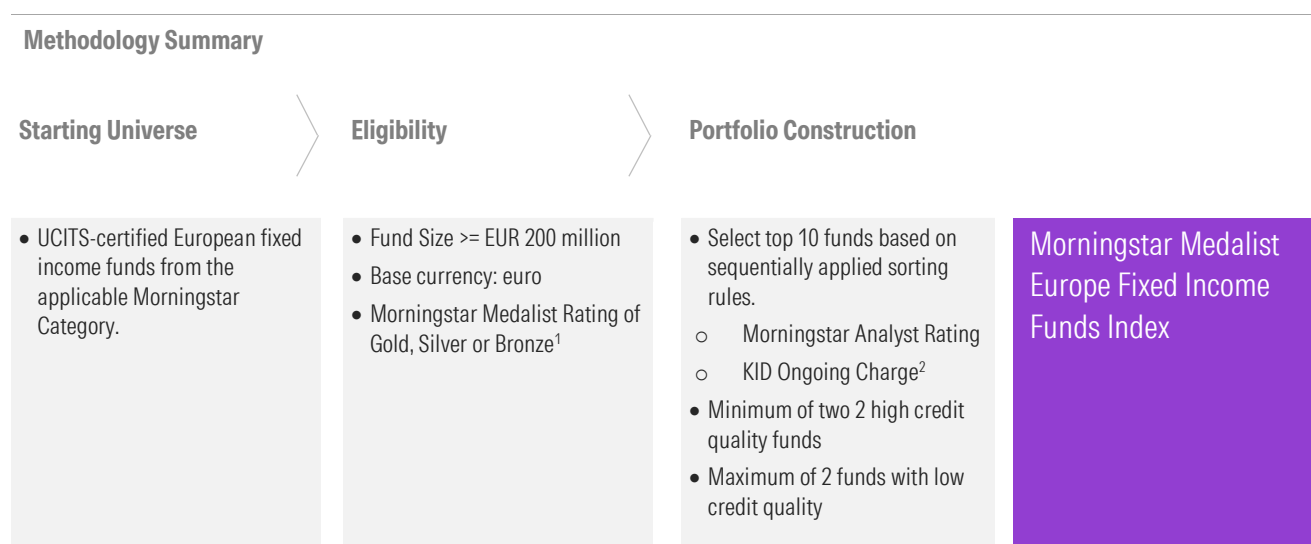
Methodology Summary

Starting Universe

Eligibility

Portfolio Construction

- UCITS-certified European fixed income funds from the applicable Morningstar Category.

- Fund Size >= EUR 200 million
- Base currency: euro
- Morningstar Medalist Rating of Gold, Silver or Bronze$^1$

- Select top 10 funds based on sequentially applied sorting rules.
  - Morningstar Analyst Rating
  - KID Ongoing Charge$^2$
- Minimum of two 2 high credit quality funds
- Maximum of 2 funds with low credit quality

Morningstar Medalist Europe Fixed Income Funds Index